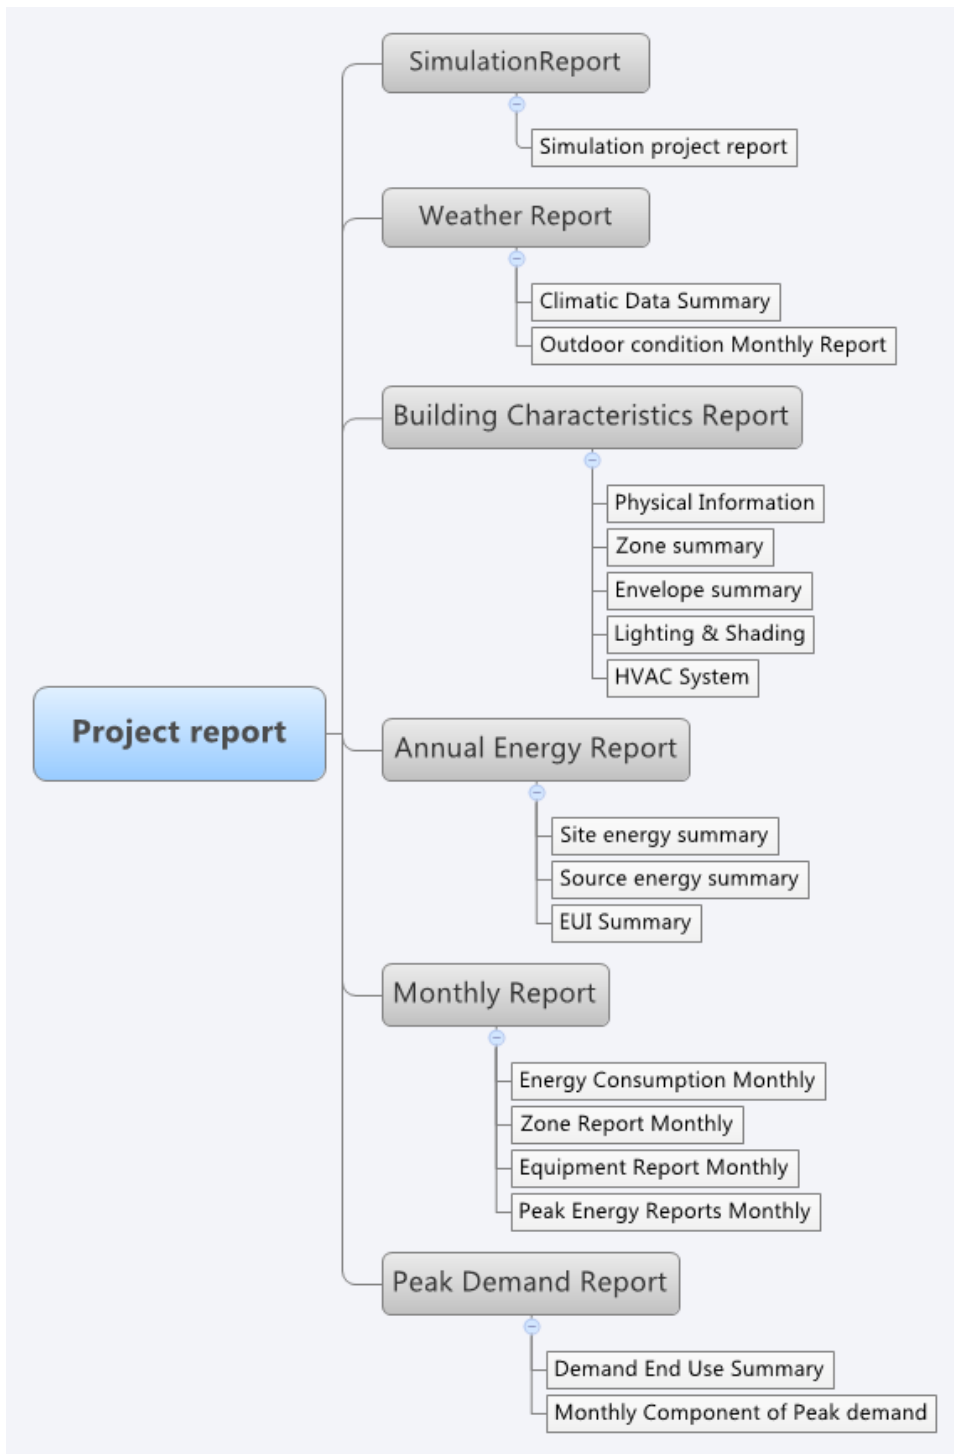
Project report

SimulationReport

Simulation project report

Weather Report

Climatic Data Summary

Outdoor condition Monthly Report

Building Characteristics Report

Physical Information

Zone summary

Envelope summary

Lighting & Shading

HVAC System

Annual Energy Report

Site energy summary

Source energy summary

EUI Summary

Monthly Report

Energy Consumption Monthly

Zone Report Monthly

Equipment Report Monthly

Peak Energy Reports Monthly

Peak Demand Report

Demand End Use Summary

Monthly Component of Peak demand